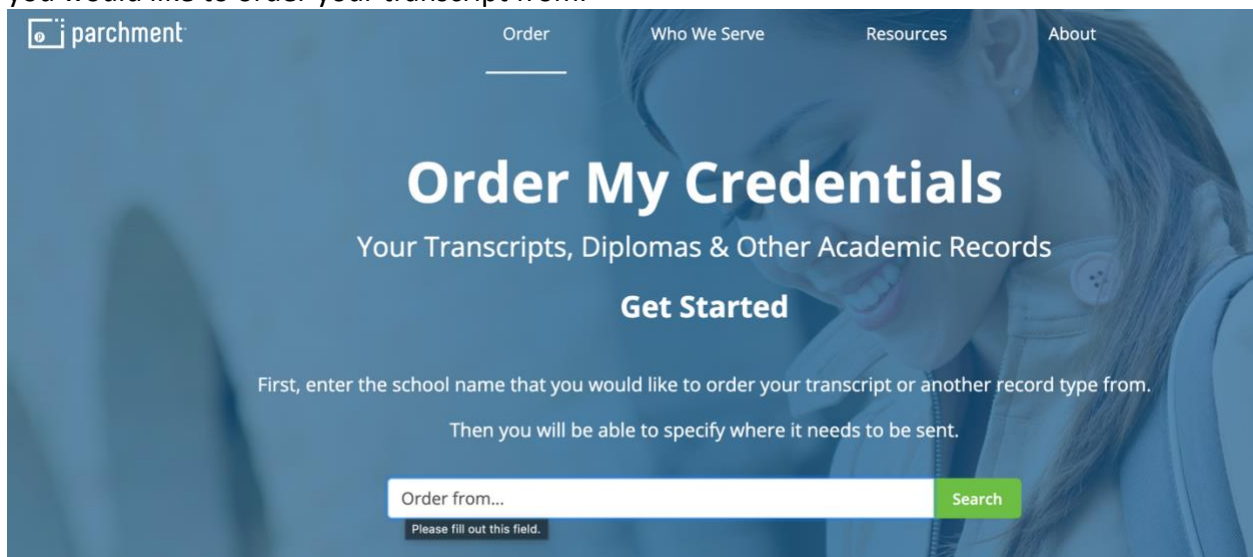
you would like to order your transcript from.

parchment

Order Who We Serve Resources About

Order My Credentials

Your Transcripts, Diplomas & Other Academic Records

Get Started

First, enter the school name that you would like to order your transcript or another record type from.

Then you will be able to specify where it needs to be sent.

Order from...

Search

Please fill out this field.